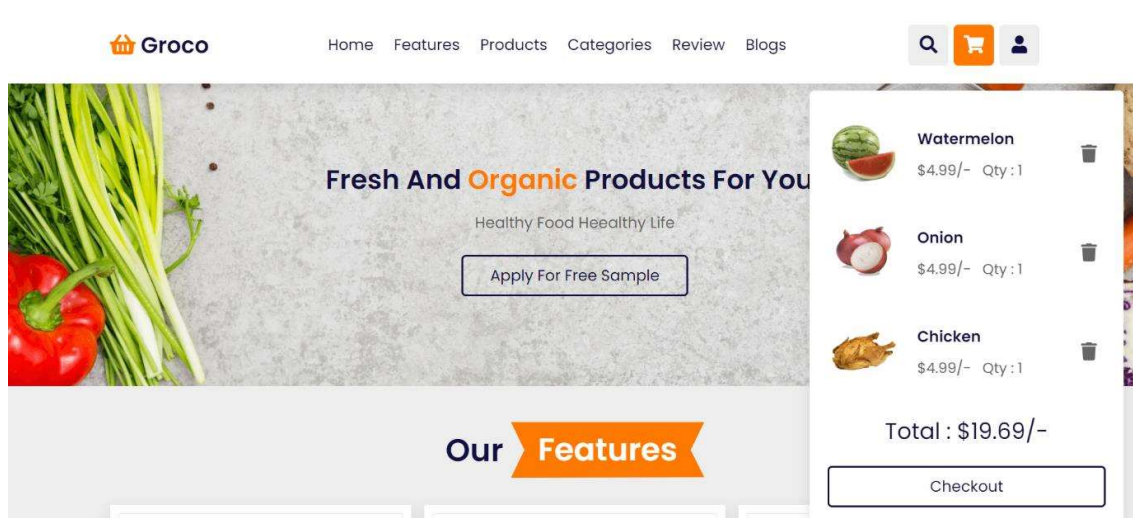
Groco

Home Features Products Categories Review Blogs

Fresh And Organic Products For You

Healthy Food Heealthy Life

Apply For Free Sample

Watermelon
$4.99/- Qty : 1

Onion
$4.99/- Qty : 1

Chicken
$4.99/- Qty : 1

Total : $19.69/-

Checkout

Our Features